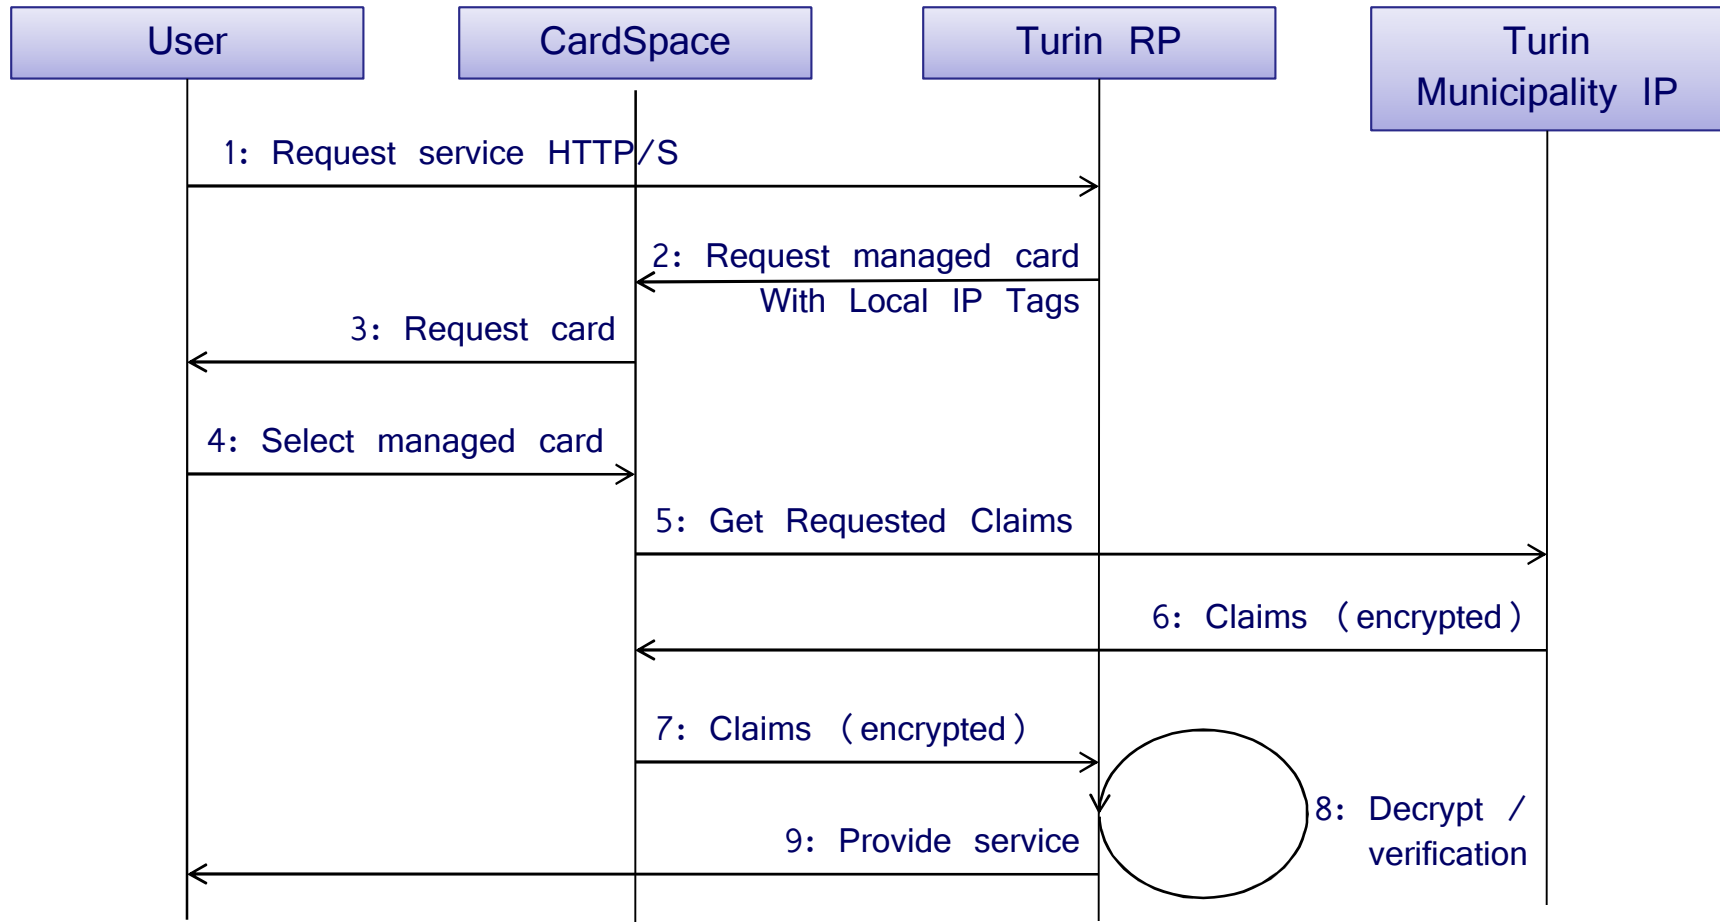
User

CardSpace

Turin RP

Turin Municipality IP

1: Request service HTTP/S

2: Request managed card With Local IP Tags

3: Request card

4: Select managed card

5: Get Requested Claims

6: Claims (encrypted)

7: Claims (encrypted)

8: Decrypt / verification

9: Provide service